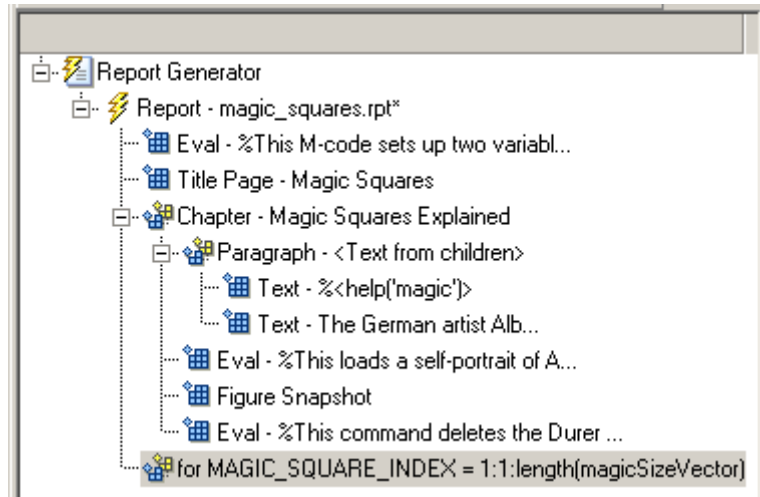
Report Generator
Report - magic_squares.rpt*
Eval - %This M-code sets up two variabl...
Title Page - Magic Squares
Chapter - Magic Squares Explained
Paragraph - <Text from children>
Text - %<help('magic')>
Text - The German artist Alb...
Eval - %This loads a self-portrait of A...
Figure Snapshot
Eval - %This command deletes the Durer ...
for MAGIC_SQUARE_INDEX = 1:1:length(magicSizeVector)